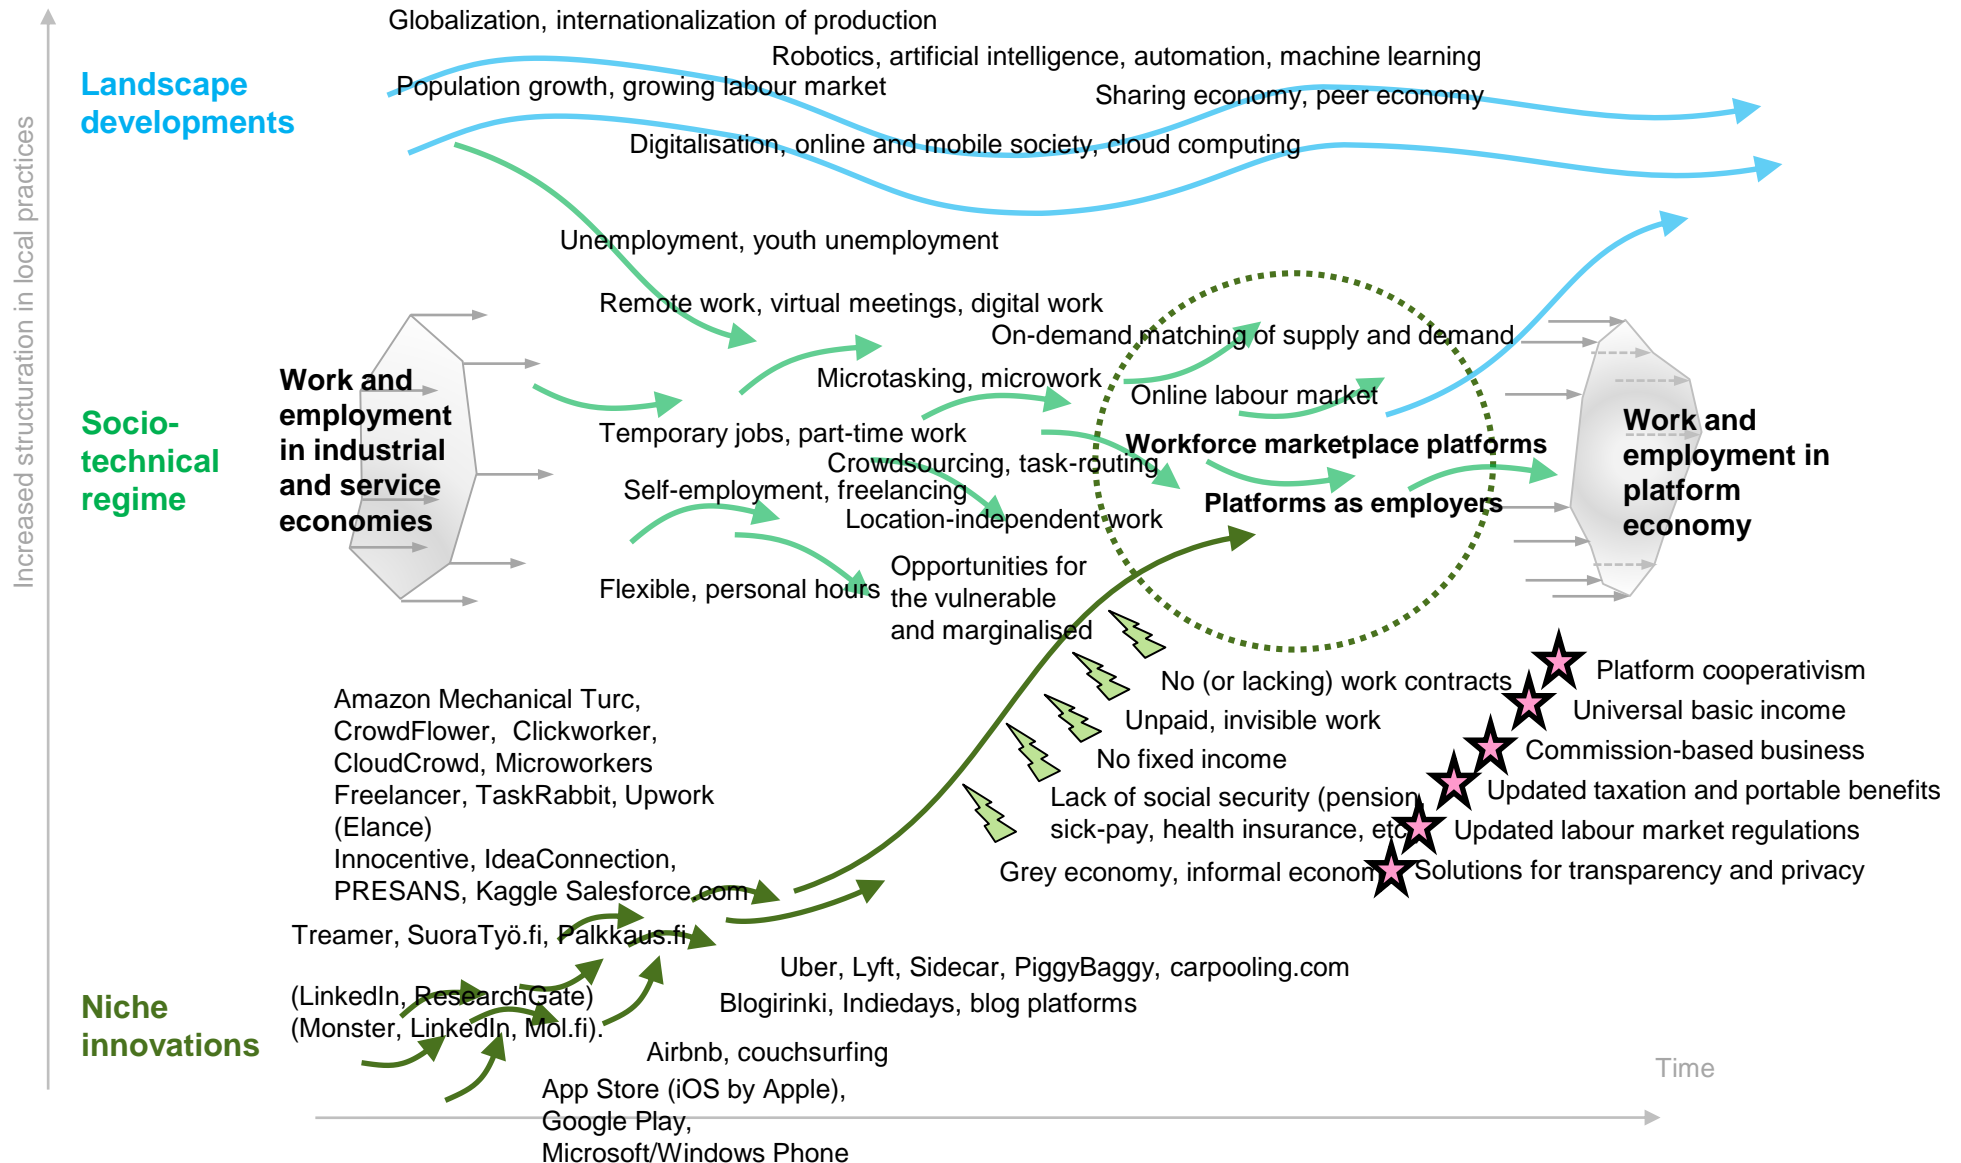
Increased structuration in local practices

Landscape developments

Globalization, internationalization of production

Robotics, artificial intelligence, automation, machine learning

Population growth, growing labour market

Sharing economy, peer economy

Digitalisation, online and mobile society, cloud computing

Unemployment, youth unemployment

Remote work, virtual meetings, digital work

On-demand matching of supply and demand

Socio-technical regime

Work and employment in industrial and service economies

Microtasking, microwork

Online labour market

Temporary jobs, part-time work

Workforce marketplace platforms

Crowdsourcing, task-routing

Self-employment, freelancing

Platforms as employers

Location-independent work

Work and employment in platform economy

Flexible, personal hours

Opportunities for the vulnerable and marginalised

No (or lacking) work contracts

Platform cooperativism

Universal basic income

Unpaid, invisible work

Commission-based business

No fixed income

Updated taxation and portable benefits

Lack of social security (pension, sick-pay, health insurance, etc.

Updated labour market regulations

Grey economy, informal economy

Solutions for transparency and privacy

Amazon Mechanical Turc, CrowdFlower, Clickworker, CloudCrowd, Microworkers
Freelancer, TaskRabbit, Upwork (Elance)
Innocentive, IdeaConnection, PRESANS, Kaggle Salesforce.com

Treamer, SuoraTyö.fi, Palkkaus.fi

Uber, Lyft, Sidecar, PiggyBaggy, carpooling.com

Blogirinki, Indiedays, blog platforms

(LinkedIn, ResearchGate)
(Monster, LinkedIn, Mol.fi).

Niche innovations

Airbnb, couchsurfing

App Store (iOS by Apple), Google Play, Microsoft/Windows Phone

Time